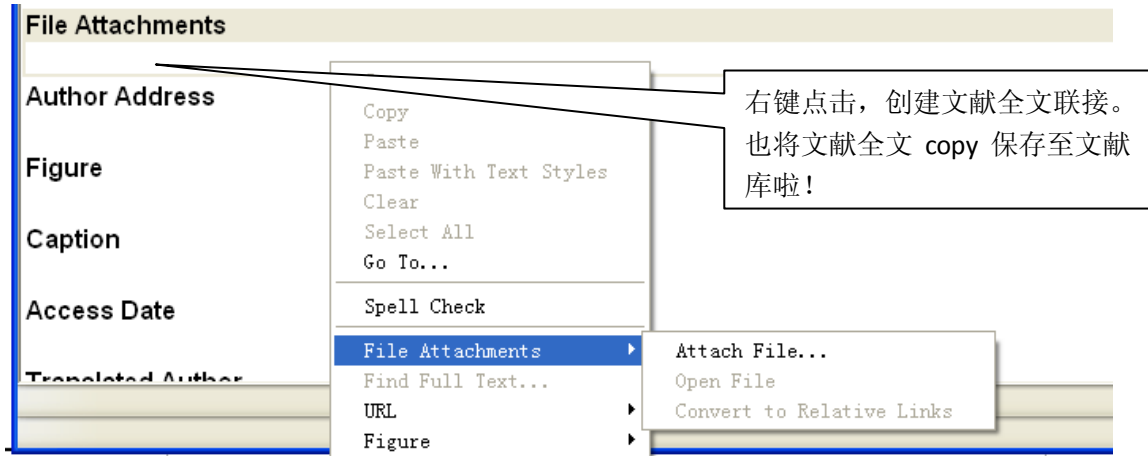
File Attachments

Author Address

Figure

Caption

Access Date

Translated Author

Copy
Paste
Paste With Text Styles
Clear
Select All
Go To...
Spell Check
File Attachments
Find Full Text...
URL
Figure

Attach File...
Open File
Convert to Relative Links

右键点击，创建文献全文联接。也将文献全文 copy 保存至文献库啦！